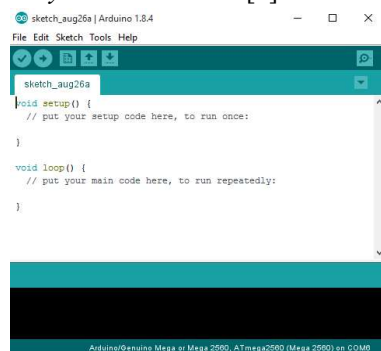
sketch_aug26a | Arduino 1.8.4
File Edit Sketch Tools Help
sketch_aug26a

void setup() {
  // put your setup code here, to run once:

}

void loop() {
  // put your main code here, to run repeatedly:

}

Arduino/Genuino Mega or Mega 2560, ATmega2560 (Mega 2560) on COM6